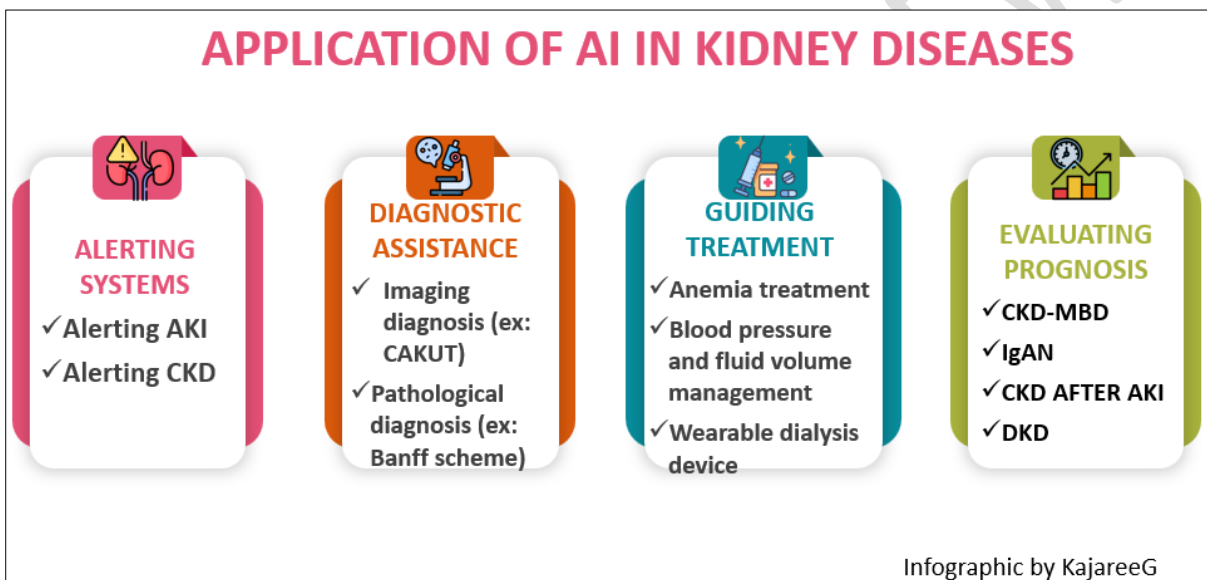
APPLICATION OF AI IN KIDNEY DISEASES

ALERTING SYSTEMS
✓Alerting AKI
✓Alerting CKD

DIAGNOSTIC ASSISTANCE
✓ Imaging diagnosis (ex: CAKUT)
✓Pathological diagnosis (ex: Banff scheme)

GUIDING TREATMENT
✓Anemia treatment
✓Blood pressure and fluid volume management
✓Wearable dialysis device

EVALUATING PROGNOSIS
✓CKD-MBD
✓IgAN
✓CKD AFTER AKI
✓DKD

Infographic by KajareeG